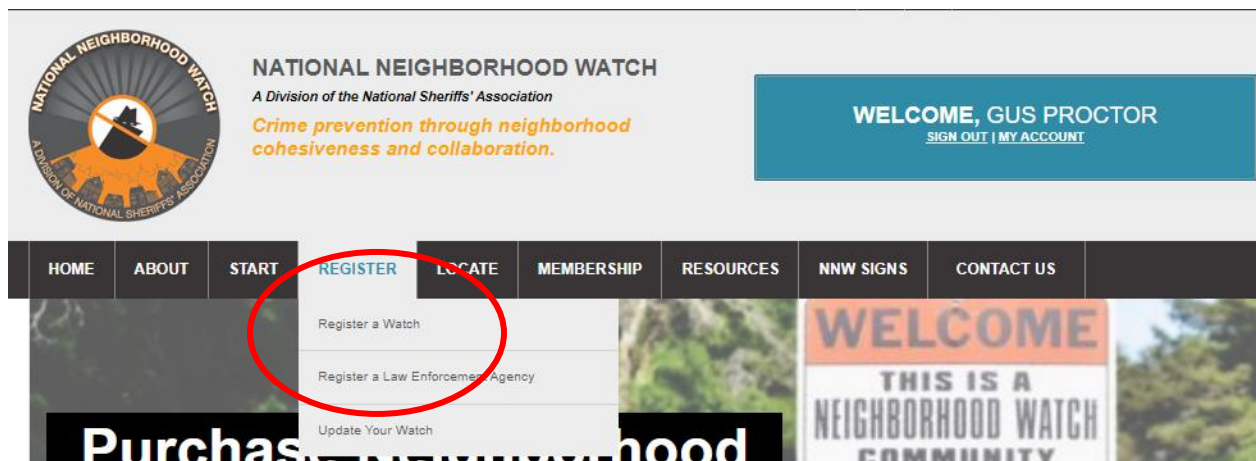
NATIONAL NEIGHBORHOOD WATCH
A DIVISION OF NATIONAL SHERIFFS' ASSOCIATION

NATIONAL NEIGHBORHOOD WATCH
A Division of the National Sheriffs' Association
Crime prevention through neighborhood cohesiveness and collaboration.

WELCOME, GUS PROCTOR
SIGN OUT | MY ACCOUNT

HOME ABOUT START REGISTER LOCATE MEMBERSHIP RESOURCES NNW SIGNS CONTACT US

Register a Watch
Register a Law Enforcement Agency
Update Your Watch

Purchas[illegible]hood

WELCOME
THIS IS A
NEIGHBORHOOD WATCH
COMMUNITY